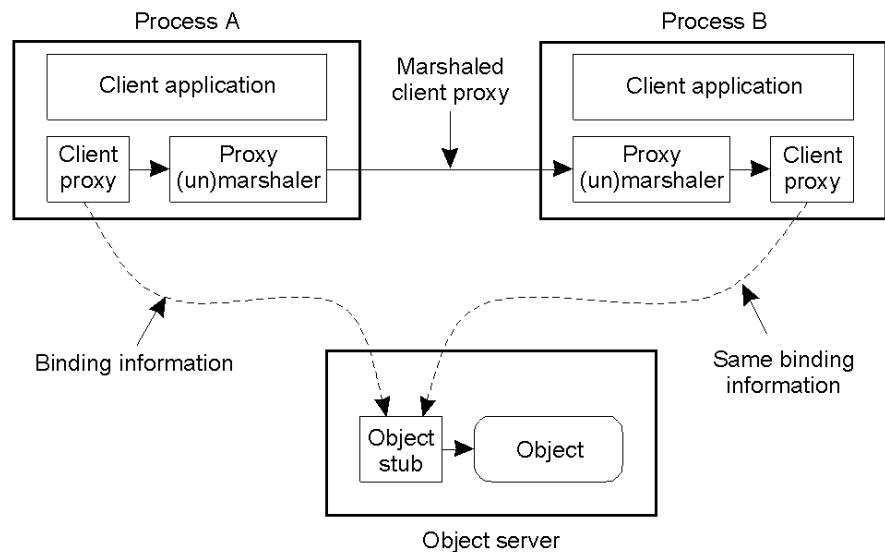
Process A

Client application

Client proxy

Proxy (un)marshaler

Marshaled client proxy

Process B

Client application

Proxy (un)marshaler

Client proxy

Binding information

Same binding information

Object stub

Object

Object server